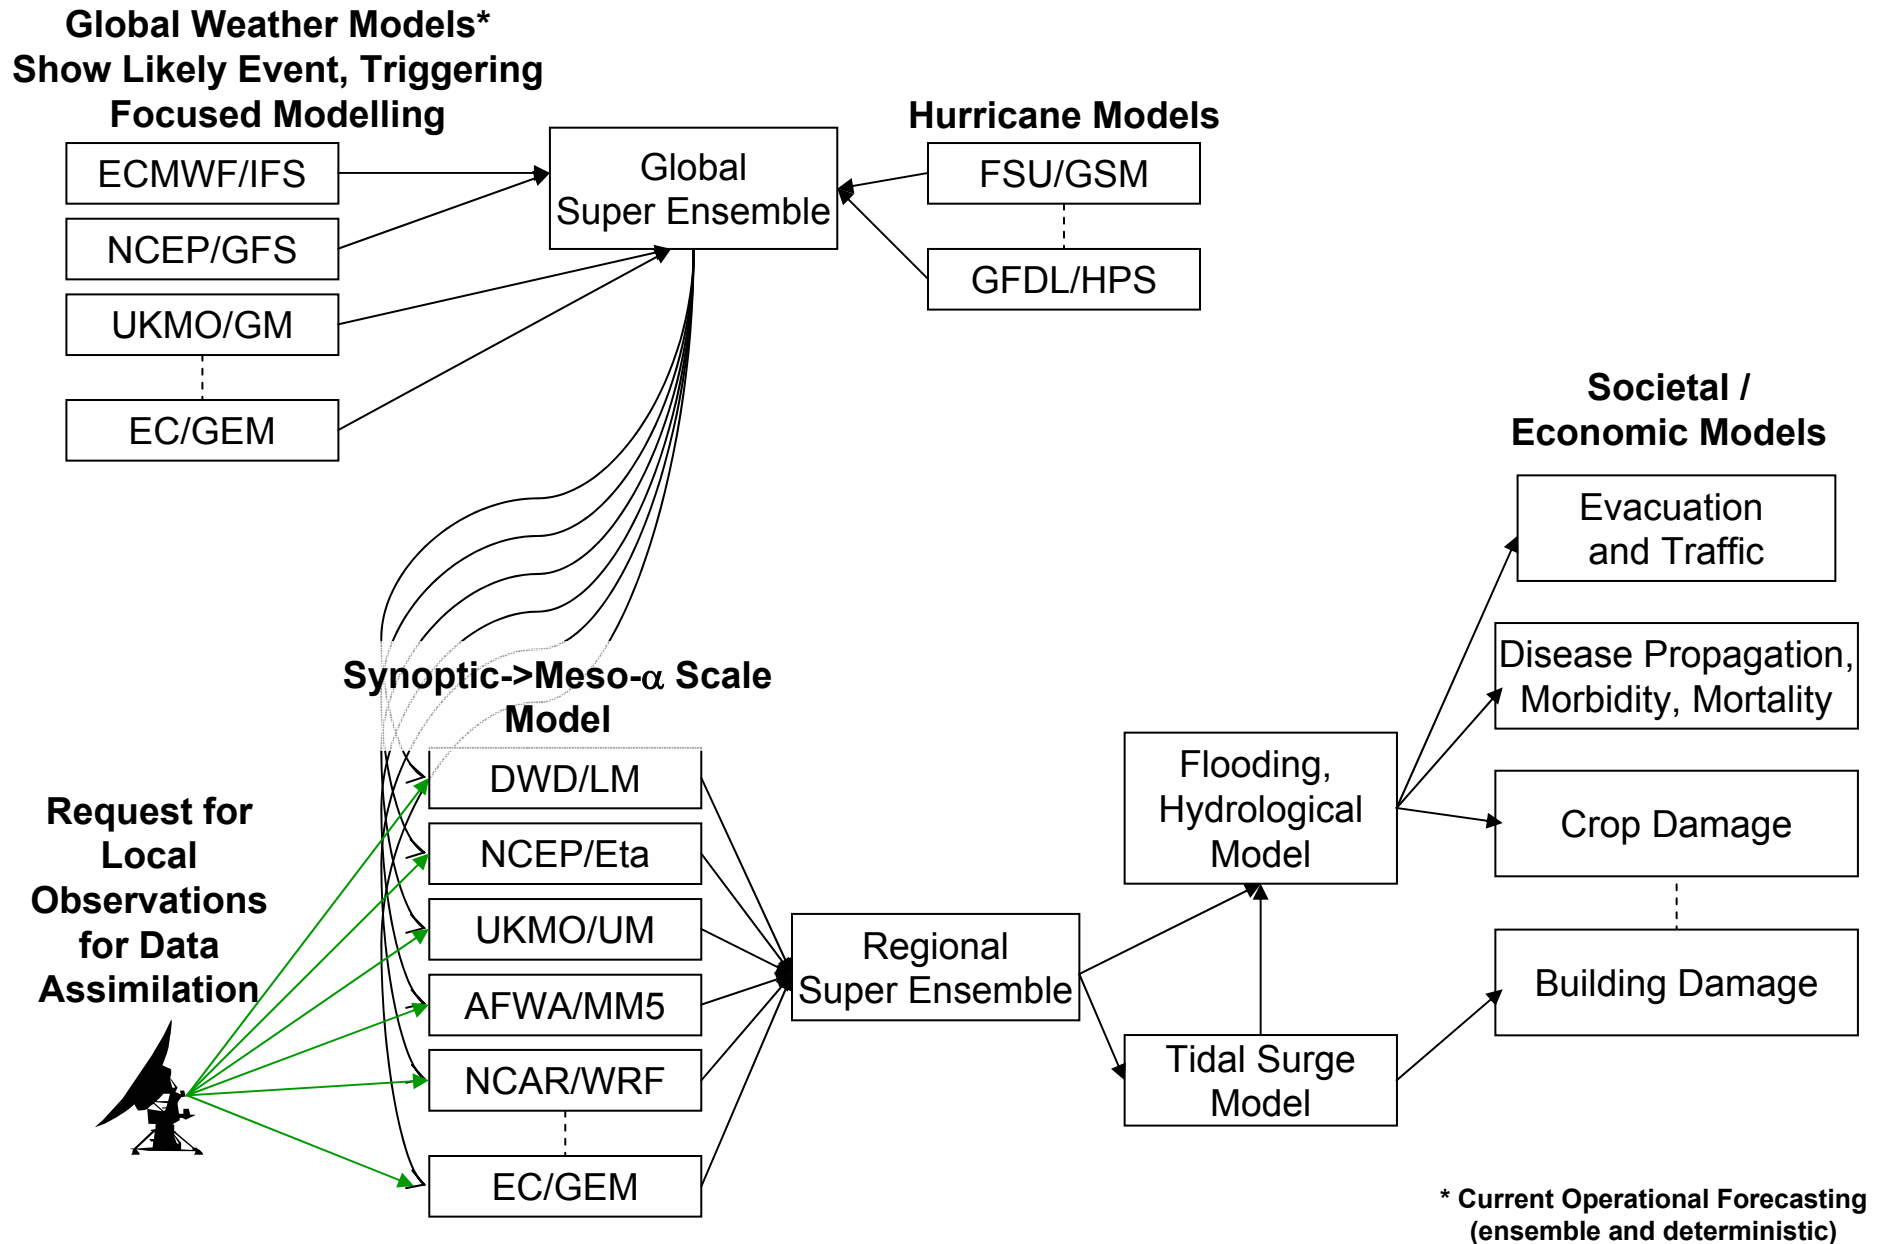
Global Weather Models*
Show Likely Event, Triggering
Focused Modelling

ECMWF/IFS

NCEP/GFS

UKMO/GM

EC/GEM

Global
Super Ensemble

Hurricane Models

FSU/GSM

GFDL/HPS

Societal /
Economic Models

Evacuation
and Traffic

Disease Propagation,
Morbidity, Mortality

Crop Damage

Building Damage

Synoptic->Meso-$\alpha$ Scale
Model

DWD/LM

NCEP/Eta

UKMO/UM

AFWA/MM5

NCAR/WRF

EC/GEM

Request for
Local
Observations
for Data
Assimilation

Regional
Super Ensemble

Flooding,
Hydrological
Model

Tidal Surge
Model

* Current Operational Forecasting
(ensemble and deterministic)